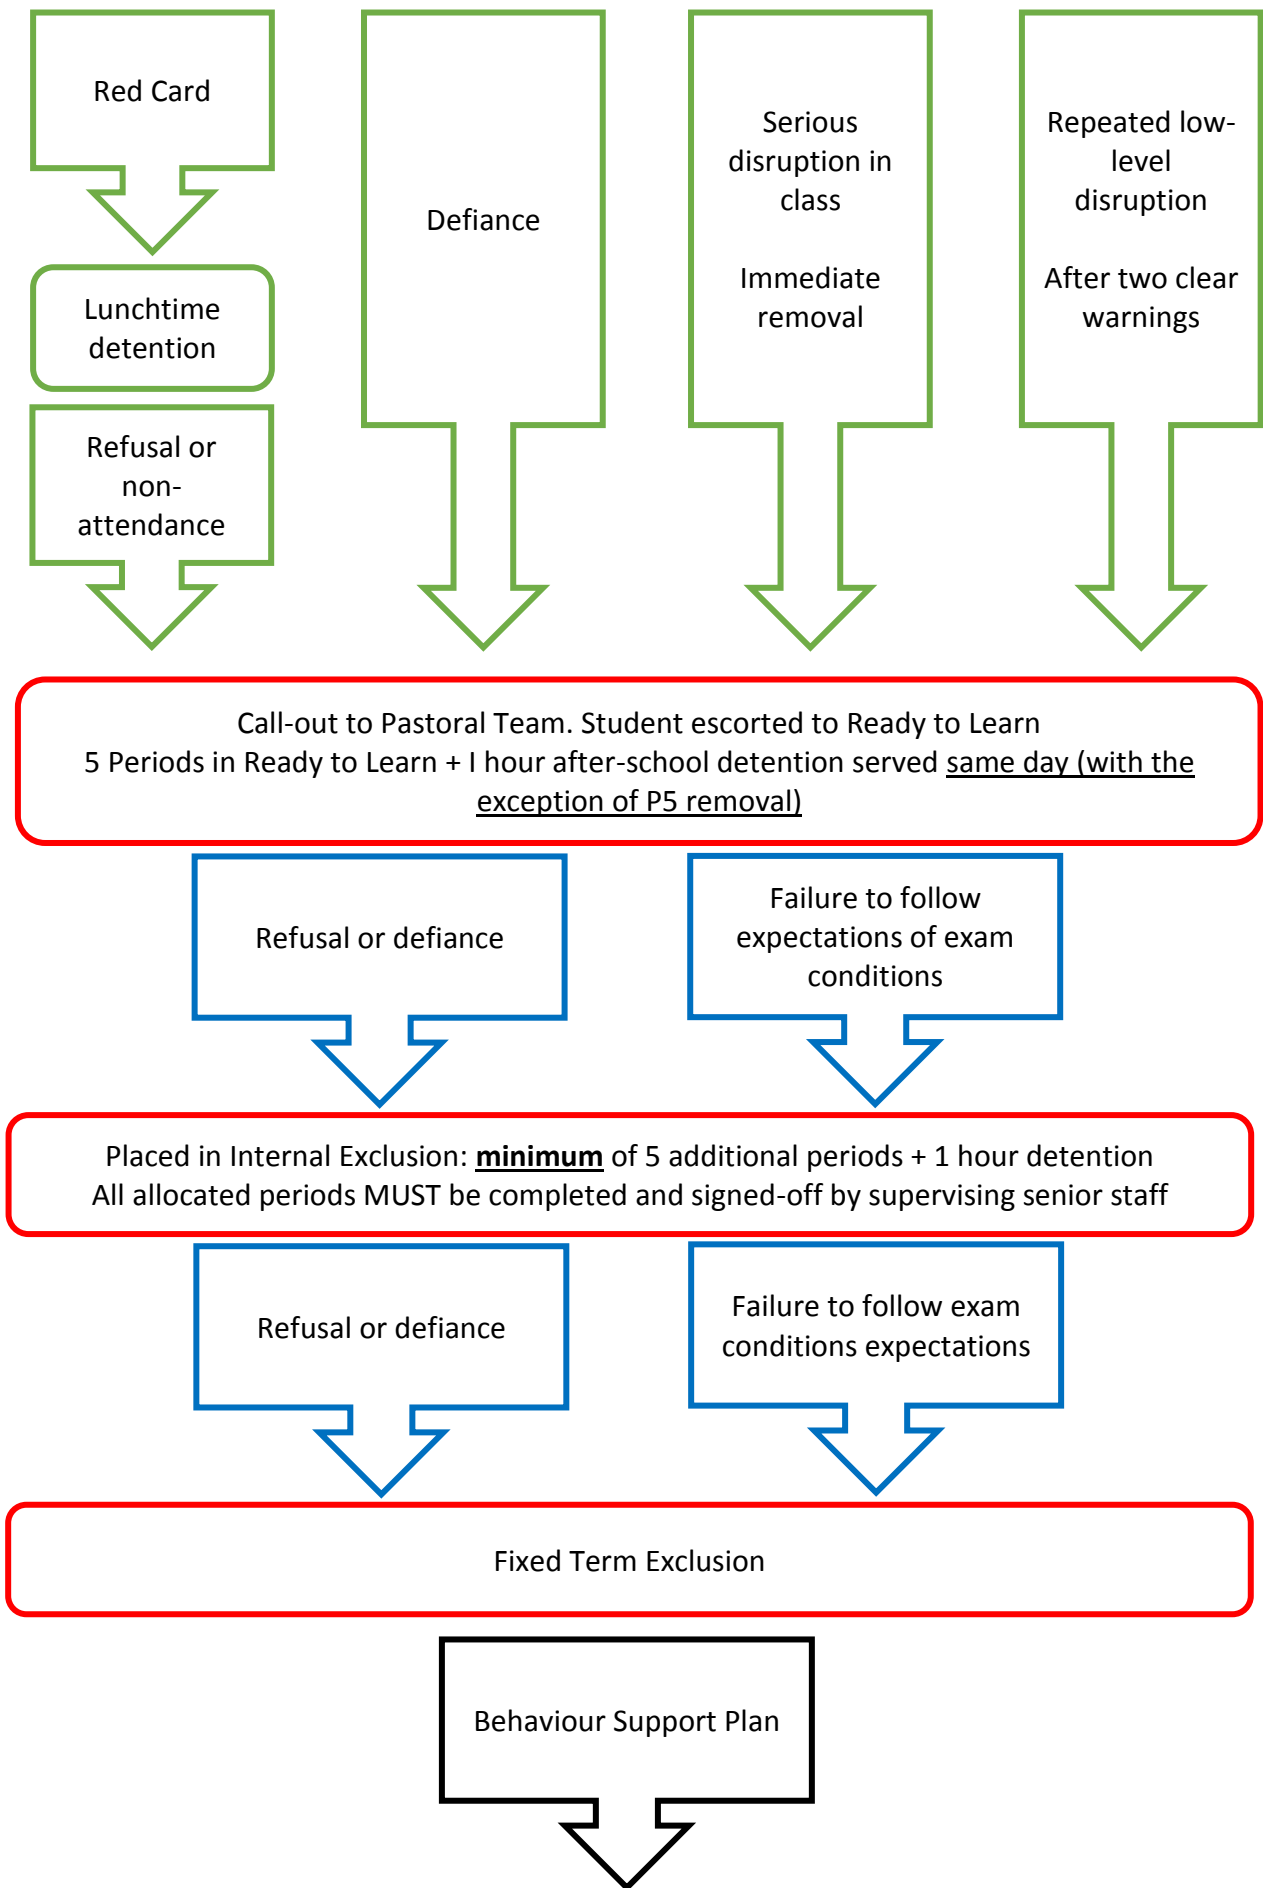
Red Card

Lunchtime detention

Refusal or non-attendance

Defiance

Serious disruption in class

Immediate removal

Repeated low-level disruption

After two clear warnings

Call-out to Pastoral Team. Student escorted to Ready to Learn
5 Periods in Ready to Learn + I hour after-school detention served same day (with the exception of P5 removal)

Refusal or defiance

Failure to follow expectations of exam conditions

Placed in Internal Exclusion: **minimum** of 5 additional periods + 1 hour detention
All allocated periods MUST be completed and signed-off by supervising senior staff

Refusal or defiance

Failure to follow exam conditions expectations

Fixed Term Exclusion

Behaviour Support Plan